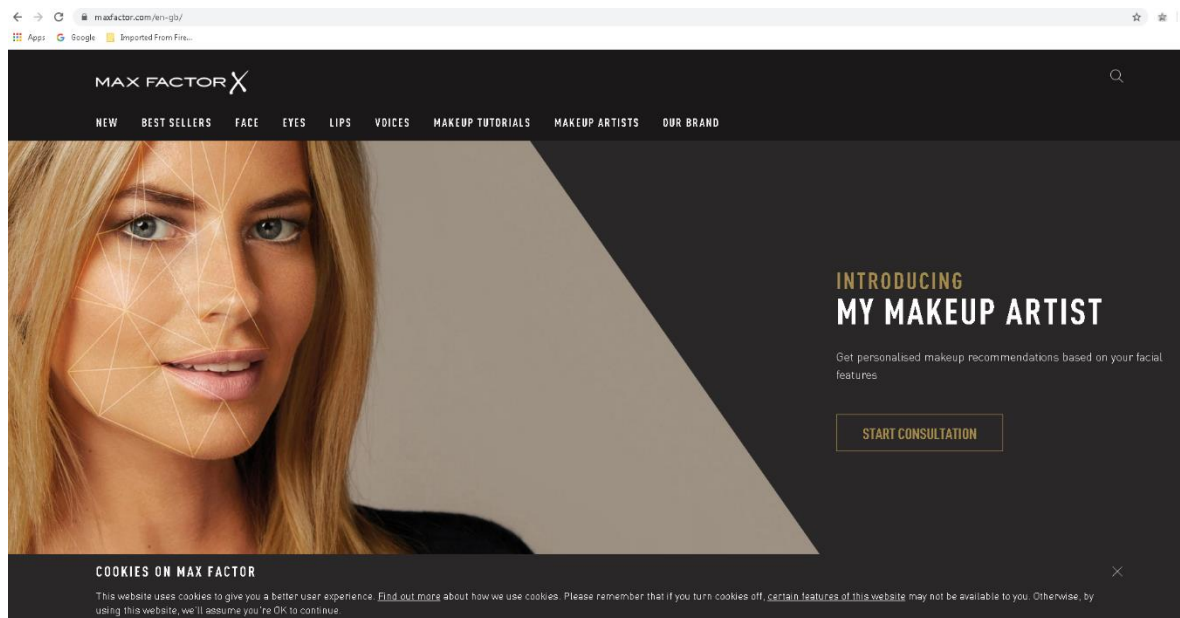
maxfactor.com/en-gb/

Apps Google Imported From Fire...

MAX FACTOR X

NEW BEST SELLERS FACE EYES LIPS VOICES MAKEUP TUTORIALS MAKEUP ARTISTS OUR BRAND

INTRODUCING
MY MAKEUP ARTIST

Get personalised makeup recommendations based on your facial features

START CONSULTATION

COOKIES ON MAX FACTOR

This website uses cookies to give you a better user experience. Find out more about how we use cookies. Please remember that if you turn cookies off, certain features of this website may not be available to you. Otherwise, by using this website, we'll assume you're OK to continue.